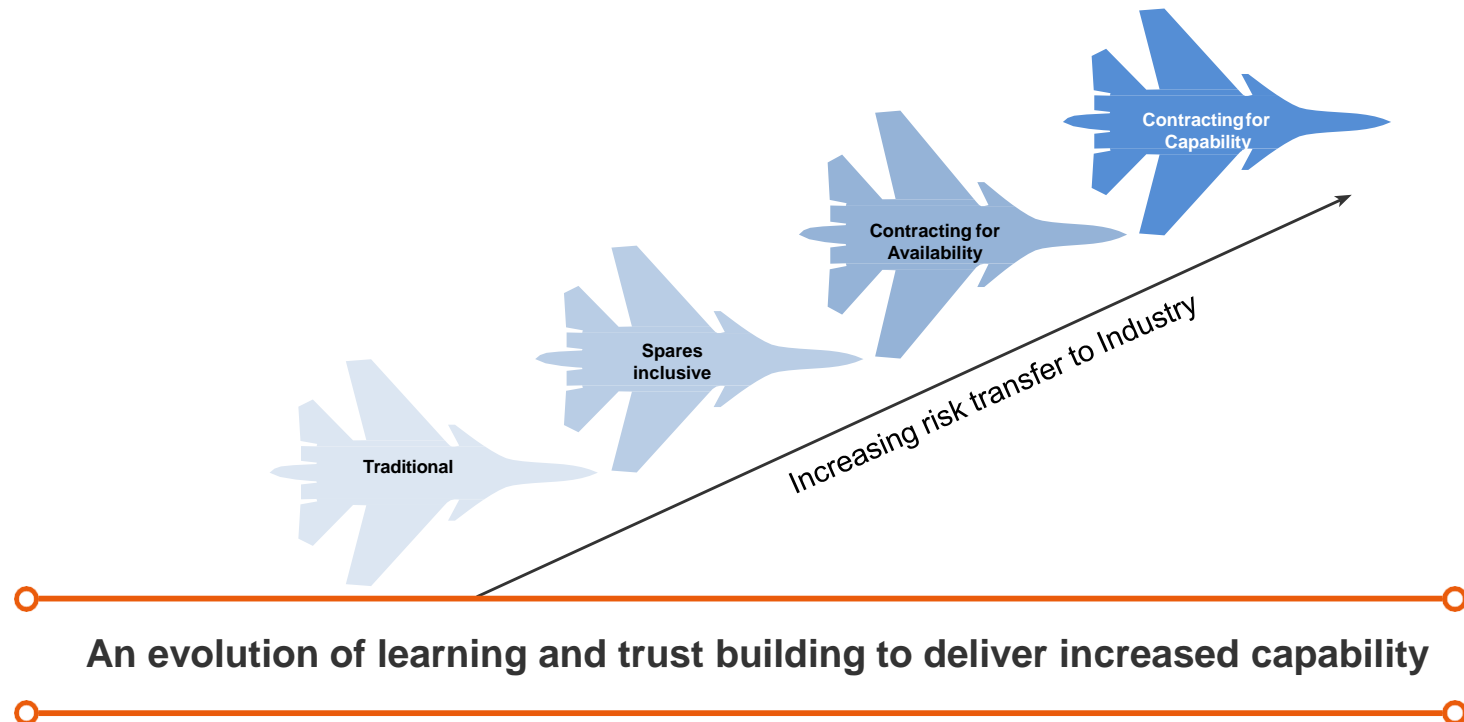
Traditional

Spares inclusive

Contracting for Availability

Contracting for Capability

Increasing risk transfer to Industry

An evolution of learning and trust building to deliver increased capability